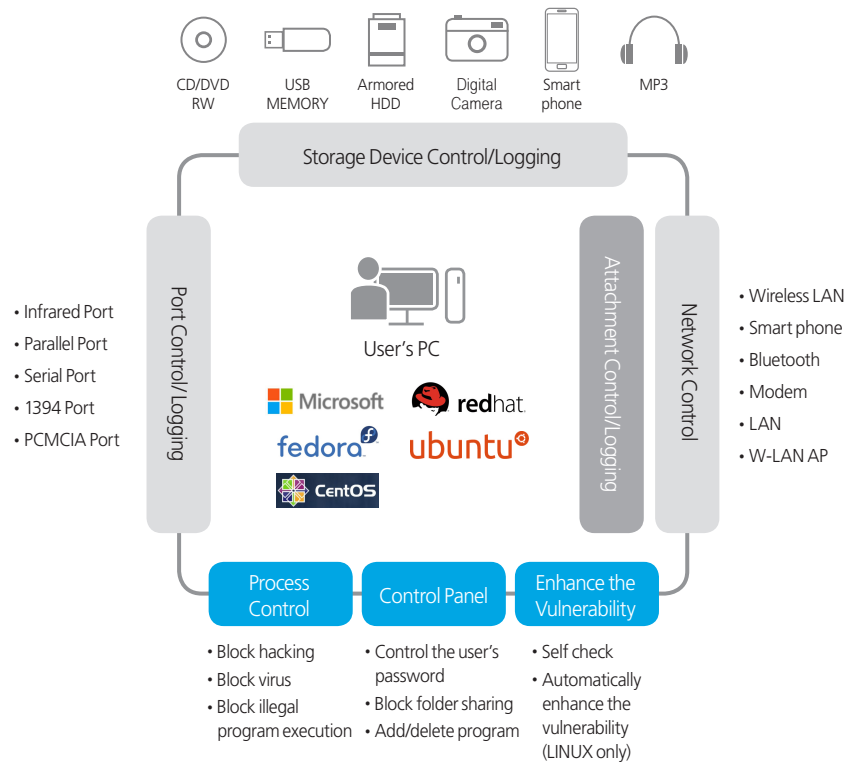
CD/DVD RW

USB MEMORY

Armored HDD

Digital Camera

Smart phone

MP3

Storage Device Control/Logging

• Infrared Port
• Parallel Port
• Serial Port
• 1394 Port
• PCMCIA Port

Port Control/ Logging

User's PC

Microsoft

redhat.

fedora

ubuntu

CentOS

Attachment Control/Logging

Network Control

• Wireless LAN
• Smart phone
• Bluetooth
• Modem
• LAN
• W-LAN AP

Process Control

Control Panel

Enhance the Vulnerability

• Block hacking
• Block virus
• Block illegal program execution

• Control the user's password
• Block folder sharing
• Add/delete program

• Self check
• Automatically enhance the vulnerability (LINUX only)